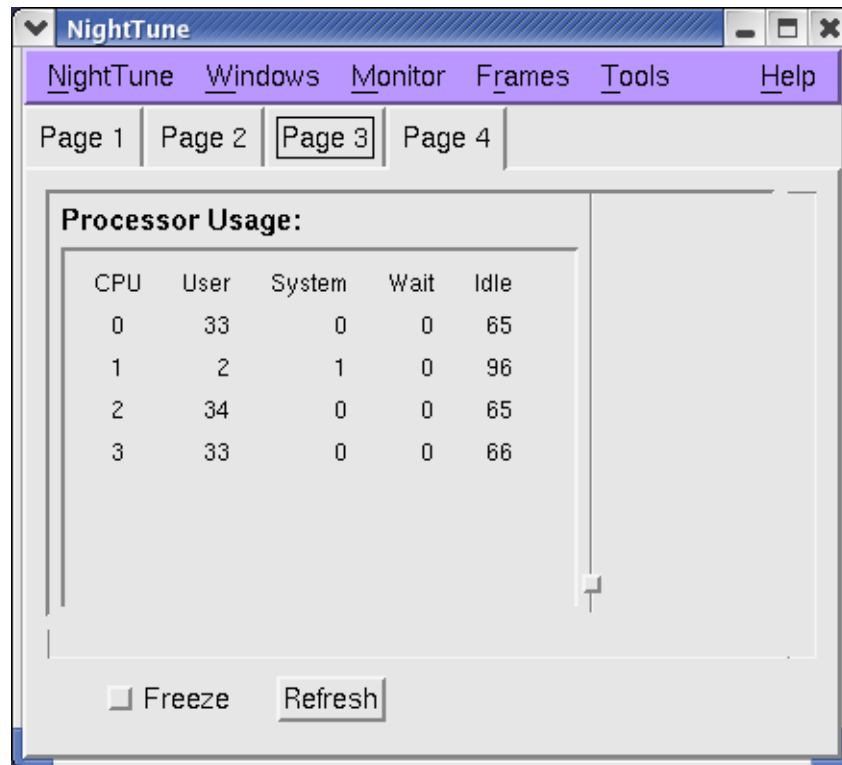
NightTune

NightTune Windows Monitor Frames Tools Help

Page 1 Page 2 Page 3 Page 4

Processor Usage:

| CPU | User | System | Wait | Idle |
|---|---|---|---|---|
| 0 | 33 | 0 | 0 | 65 |
| 1 | 2 | 1 | 0 | 96 |
| 2 | 34 | 0 | 0 | 65 |
| 3 | 33 | 0 | 0 | 66 |

Freeze Refresh